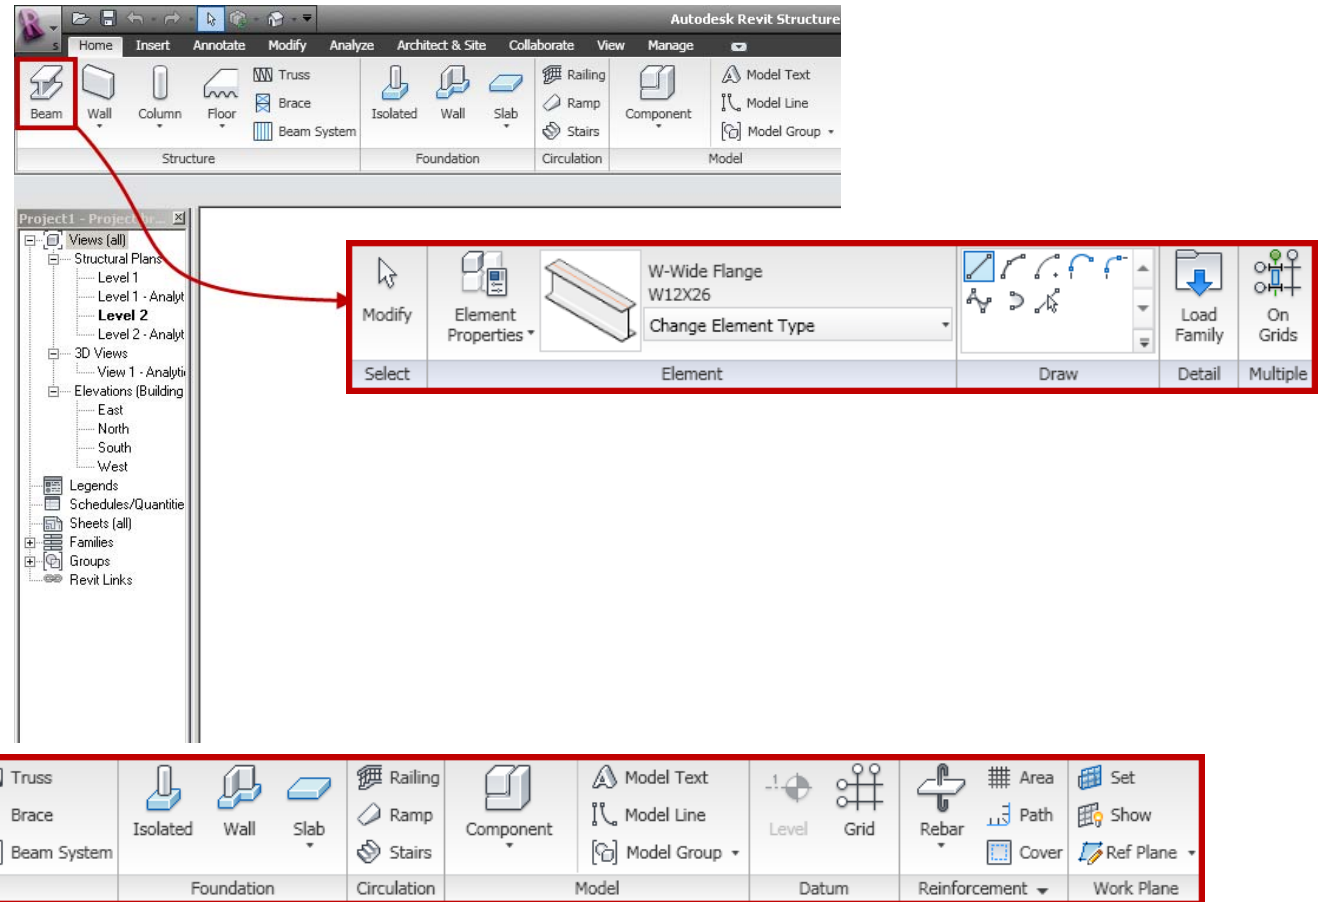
Autodesk Revit Structure

Home Insert Annotate Modify Analyze Architect & Site Collaborate View Manage

Beam Wall Column Floor Truss Brace Beam System Isolated Wall Slab Railing Ramp Stairs Component Model Text Model Line Model Group

Structure Foundation Circulation Model

Project1 - Project Br...

Views (all)
Structural Plans
Level 1
Level 1 - Analyt
Level 2
Level 2 - Analyt
3D Views
View 1 - Analyti
Elevations (Building
East
North
South
West
Legends
Schedules/Quantitie
Sheets (all)
Families
Groups
Revit Links

Modify Element Properties W-Wide Flange W12X26 Change Element Type Load Family On Grids

Select Element Draw Detail Multiple

Truss Brace Beam System Isolated Wall Slab Railing Ramp Stairs Component Model Text Model Line Model Group Level Grid Rebar Area Path Cover Set Show Ref Plane

Foundation Circulation Model Datum Reinforcement Work Plane